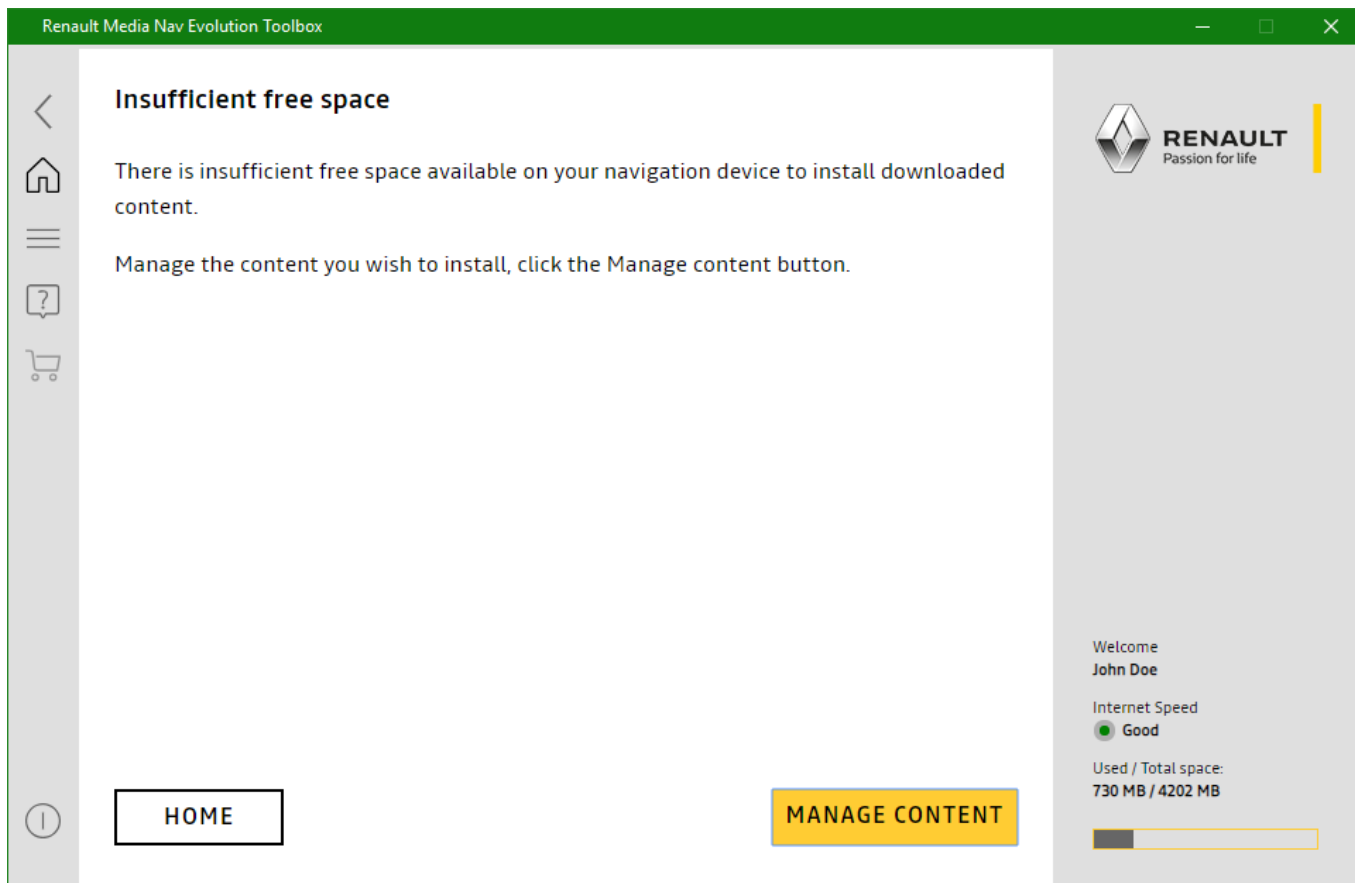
Renault Media Nav Evolution Toolbox

Insufficient free space

There is insufficient free space available on your navigation device to install downloaded content.

Manage the content you wish to install, click the Manage content button.

HOME

MANAGE CONTENT

RENAULT
Passion for life

Welcome
John Doe

Internet Speed
Good

Used / Total space:
730 MB / 4202 MB